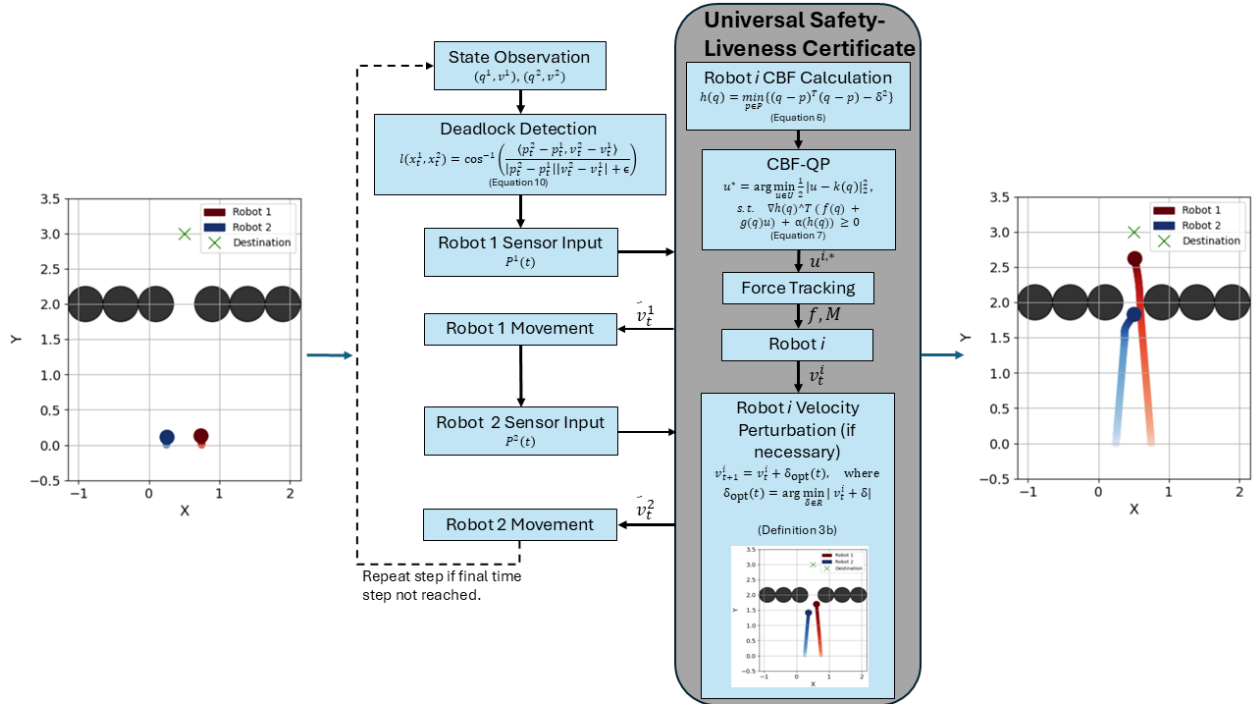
3.5
3.0
2.5
2.0
1.5
1.0
0.5
0.0
−0.5
Y
−1 0 1 2
X
Robot 1
Robot 2
Destination

State Observation
$(q^1, v^1), (q^2, v^2)$

Deadlock Detection
$l(x_t^1, x_t^2) = \cos^{-1}\left(\frac{\langle p_t^2 - p_t^1, v_t^2 - v_t^1 \rangle}{|p_t^2 - p_t^1||v_t^2 - v_t^1| + \epsilon}\right)$
(Equation 10)

Robot 1 Sensor Input
$P^1(t)$

Robot 1 Movement

$\tilde{v}_t^1$

Robot 2 Sensor Input
$P^2(t)$

Robot 2 Movement

$\tilde{v}_t^2$

Repeat step if final time step not reached.

Universal Safety-Liveness Certificate

Robot $i$ CBF Calculation
$h(q) = \min_{p \in P}\{(q-p)^T(q-p) - \delta^2\}$
(Equation 6)

CBF-QP
$u^* = \arg\min_{u \in U} \frac{1}{2}|u - k(q)|_2^2,$
$s.t. \quad \nabla h(q)^\wedge T\ (f(q) + g(q)u) + \alpha(h(q)) \geq 0$
(Equation 7)

$u^{i,*}$

Force Tracking

$f, M$

Robot $i$

$v_t^i$

Robot $i$ Velocity Perturbation (if necessary)
$v_{t+1}^i = v_t^i + \delta_{\text{opt}}(t), \quad$ where
$\delta_{\text{opt}}(t) = \arg\min_{\delta \in R} |\ v_t^i + \delta|$

(Definition 3b)

Robot 1
Robot 2
Destination
3.5
3.0
2.5
2.0
1.5
1.0
0.5
0.0
−0.5
Y
−1 0 1 2
X

3.5
3.0
2.5
2.0
1.5
1.0
0.5
0.0
−0.5
Y
−1 0 1 2
X
Robot 1
Robot 2
Destination